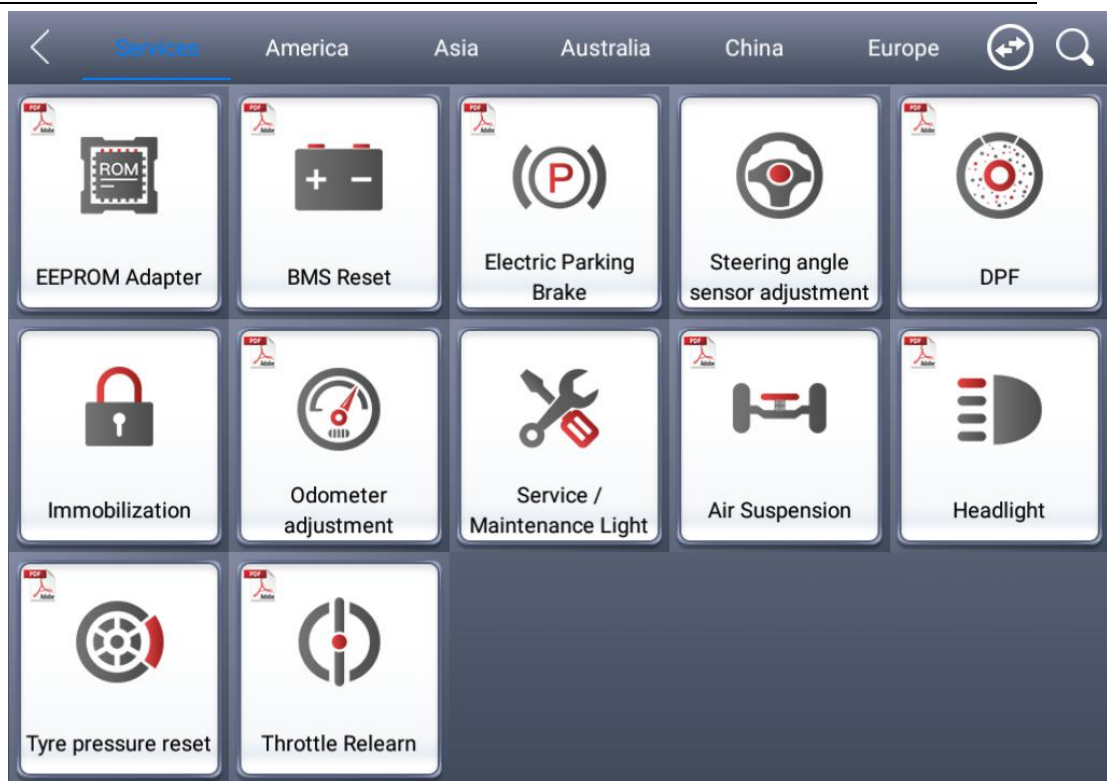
Services America Asia Australia China Europe

PDF Adobe
ROM
EEPROM Adapter

PDF Adobe
+ −
BMS Reset

PDF Adobe
P
Electric Parking Brake

Steering angle sensor adjustment

PDF Adobe
DPF

Immobilization

PDF Adobe
Odometer adjustment

Service / Maintenance Light

PDF Adobe
Air Suspension

PDF Adobe
Headlight

PDF Adobe
Tyre pressure reset

PDF Adobe
Throttle Relearn